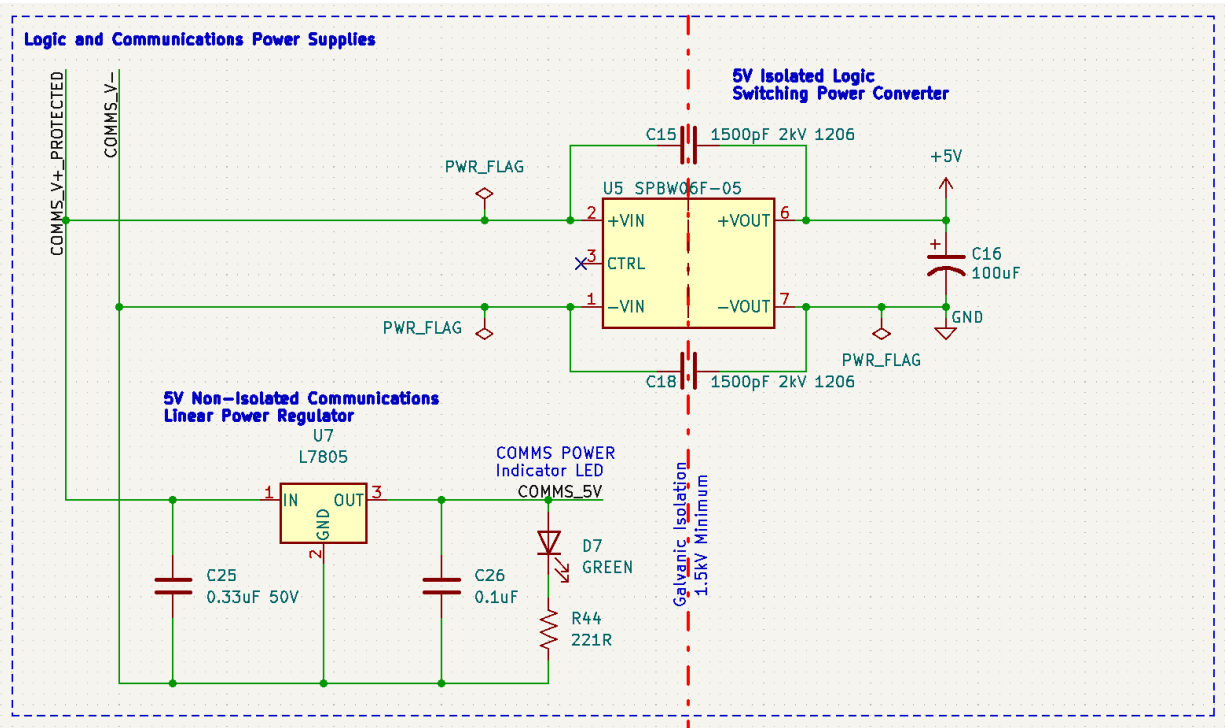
Logic and Communications Power Supplies

COMMS_V+_PROTECTED

COMMS_V-

5V Isolated Logic
Switching Power Converter

C15 1500pF 2kV 1206

PWR_FLAG

U5 SPBW06F-05

+5V

2 +VIN

+VOUT 6

3 CTRL

C16
100uF

1 -VIN

-VOUT 7

GND

PWR_FLAG

PWR_FLAG

C18 1500pF 2kV 1206

5V Non-Isolated Communications
Linear Power Regulator

U7
L7805

COMMS POWER
Indicator LED

COMMS_5V

1 IN

OUT 3

GND

2

Galvanic Isolation
1.5kV Minimum

D7
GREEN

C25
0.33uF 50V

C26
0.1uF

R44
221R